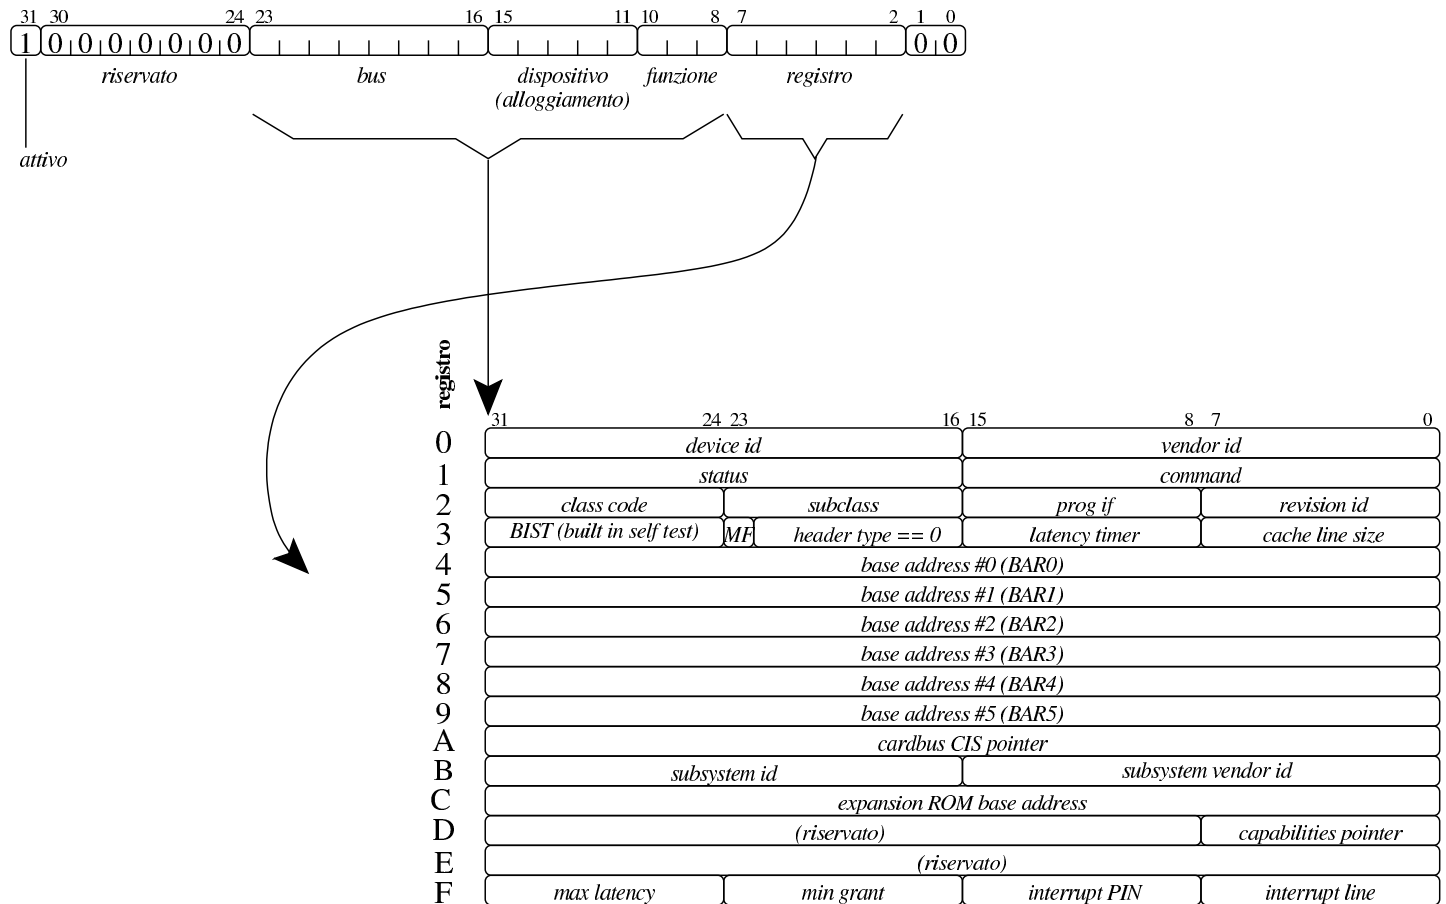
31 30 24 23 16 15 11 10 8 7 2 1 0

1 0 0 0 0 0 0 0 0

riservato bus dispositivo (alloggiamento) funzione registro

0 0

attivo

registro

31 24 23 16 15 8 7 0

| | | | | |
|---|---|---|---|---|
| 0 | device id | | vendor id | |
| 1 | status | | command | |
| 2 | class code | subclass | prog if | revision id |
| 3 | BIST (built in self test) | MF header type == 0 | latency timer | cache line size |
| 4 | base address #0 (BAR0) | | | |
| 5 | base address #1 (BAR1) | | | |
| 6 | base address #2 (BAR2) | | | |
| 7 | base address #3 (BAR3) | | | |
| 8 | base address #4 (BAR4) | | | |
| 9 | base address #5 (BAR5) | | | |
| A | cardbus CIS pointer | | | |
| B | subsystem id | | subsystem vendor id | |
| C | expansion ROM base address | | | |
| D | (riservato) | | | capabilities pointer |
| E | (riservato) | | | |
| F | max latency | min grant | interrupt PIN | interrupt line |